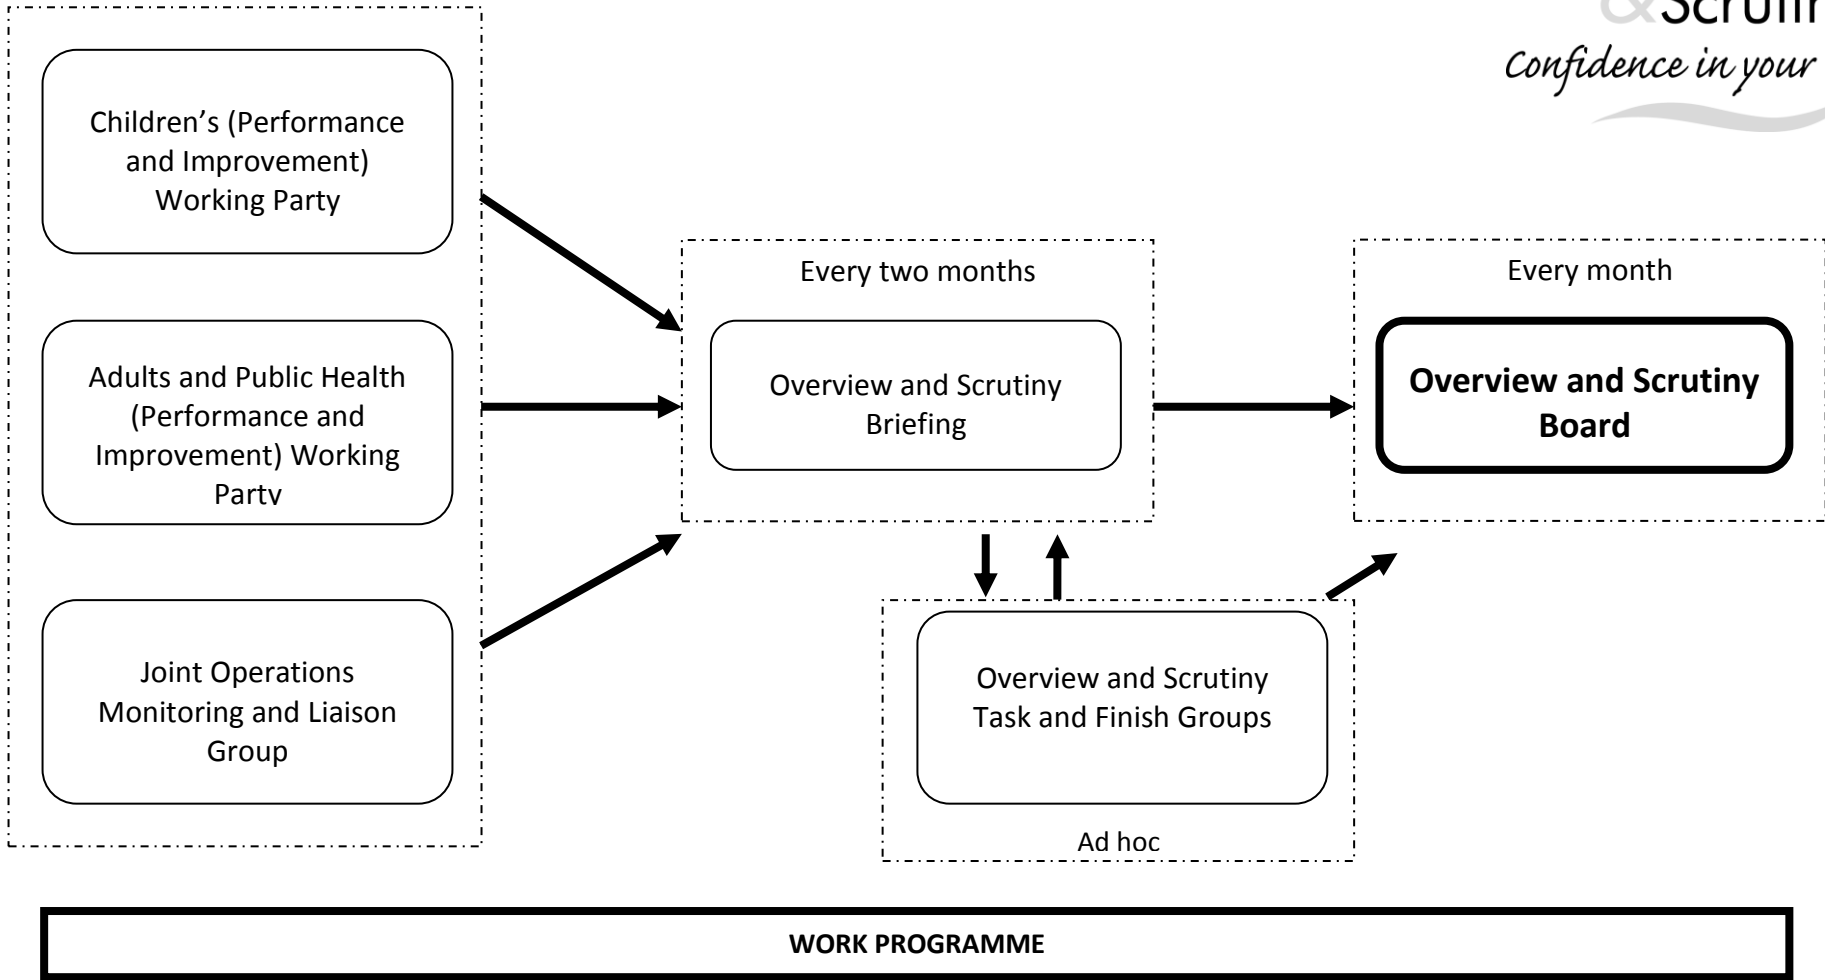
&Scrutin
Confidence in your

Children's (Performance and Improvement) Working Party

Adults and Public Health (Performance and Improvement) Working Party

Joint Operations Monitoring and Liaison Group

Every two months

Overview and Scrutiny Briefing

Every month

**Overview and Scrutiny Board**

Overview and Scrutiny Task and Finish Groups

Ad hoc

**WORK PROGRAMME**